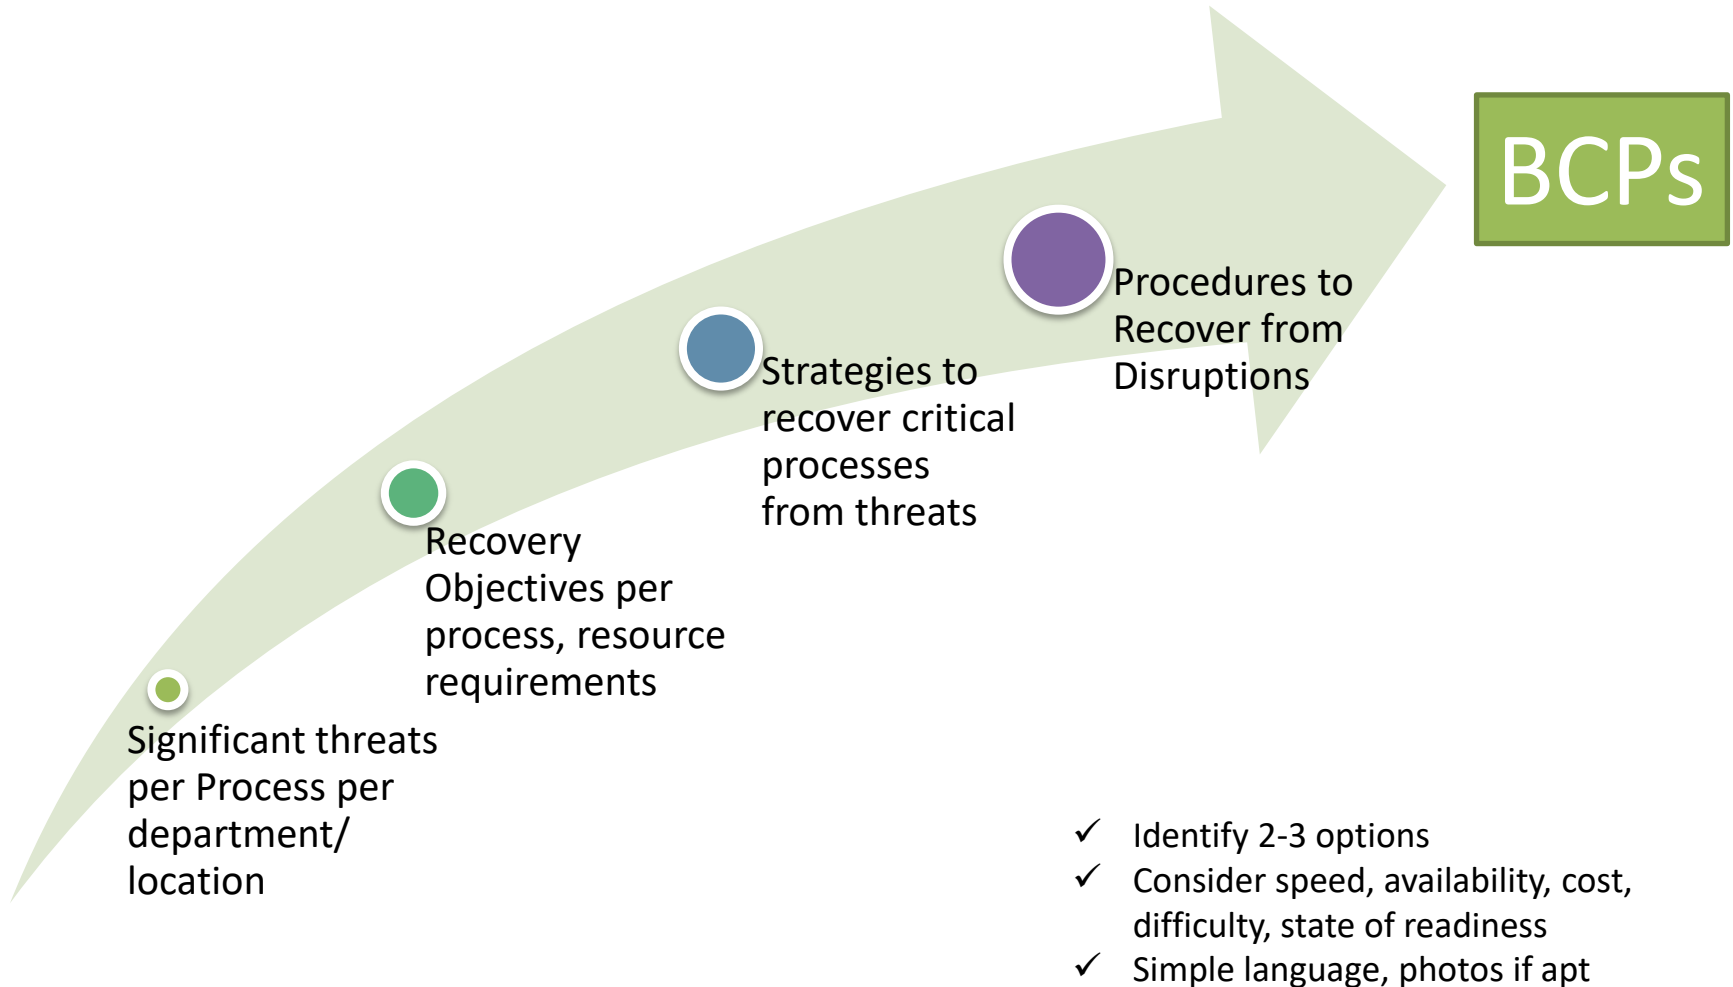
BCPs

Significant threats per Process per department/ location

Recovery Objectives per process, resource requirements

Strategies to recover critical processes from threats

Procedures to Recover from Disruptions

✓ Identify 2-3 options
✓ Consider speed, availability, cost, difficulty, state of readiness
✓ Simple language, photos if apt